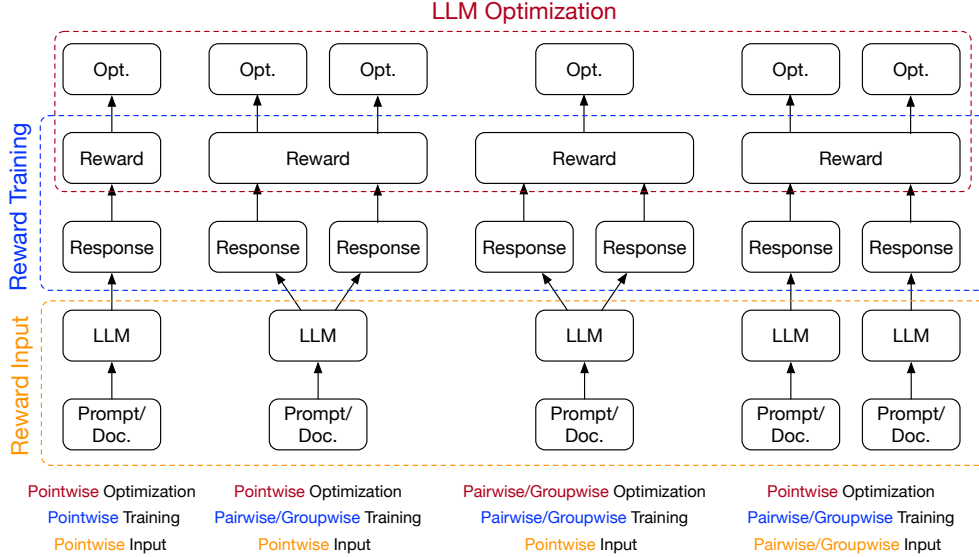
LLM Optimization

Reward Training

Reward Input

Opt.
Reward
Response
LLM
Prompt/ Doc.

Opt. Opt.
Reward
Response Response
LLM
Prompt/ Doc.

Opt.
Reward
Response Response
LLM
Prompt/ Doc.

Opt. Opt.
Reward
Response Response
LLM LLM
Prompt/ Doc. Prompt/ Doc.

Pointwise Optimization
Pointwise Training
Pointwise Input

Pointwise Optimization
Pairwise/Groupwise Training
Pointwise Input

Pairwise/Groupwise Optimization
Pairwise/Groupwise Training
Pointwise Input

Pointwise Optimization
Pairwise/Groupwise Training
Pairwise/Groupwise Input